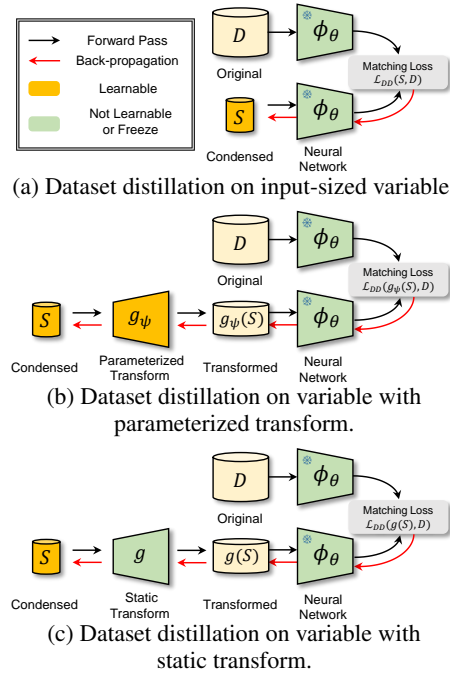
Forward Pass
Back-propagation
Learnable
Not Learnable or Freeze

$D$
Original
$\phi_\theta$
Matching Loss $\mathcal{L}_{DD}(S, D)$
$S$
Condensed
$\phi_\theta$
Neural Network

(a) Dataset distillation on input-sized variable

$D$
Original
$\phi_\theta$
Matching Loss $\mathcal{L}_{DD}(g_\psi(S), D)$
$S$
Condensed
$g_\psi$
Parameterized Transform
$g_\psi(S)$
Transformed
$\phi_\theta$
Neural Network

(b) Dataset distillation on variable with parameterized transform.

$D$
Original
$\phi_\theta$
Matching Loss $\mathcal{L}_{DD}(g(S), D)$
$S$
Condensed
$g$
Static Transform
$g(S)$
Transformed
$\phi_\theta$
Neural Network

(c) Dataset distillation on variable with static transform.